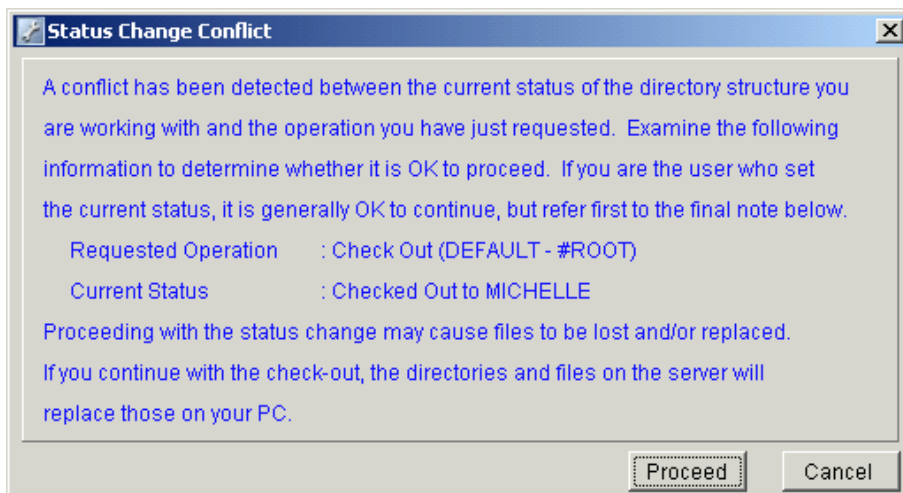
Status Change Conflict

A conflict has been detected between the current status of the directory structure you are working with and the operation you have just requested. Examine the following information to determine whether it is OK to proceed. If you are the user who set the current status, it is generally OK to continue, but refer first to the final note below.

Requested Operation : Check Out (DEFAULT - #ROOT)

Current Status : Checked Out to MICHELLE

Proceeding with the status change may cause files to be lost and/or replaced.

If you continue with the check-out, the directories and files on the server will replace those on your PC.

Proceed

Cancel